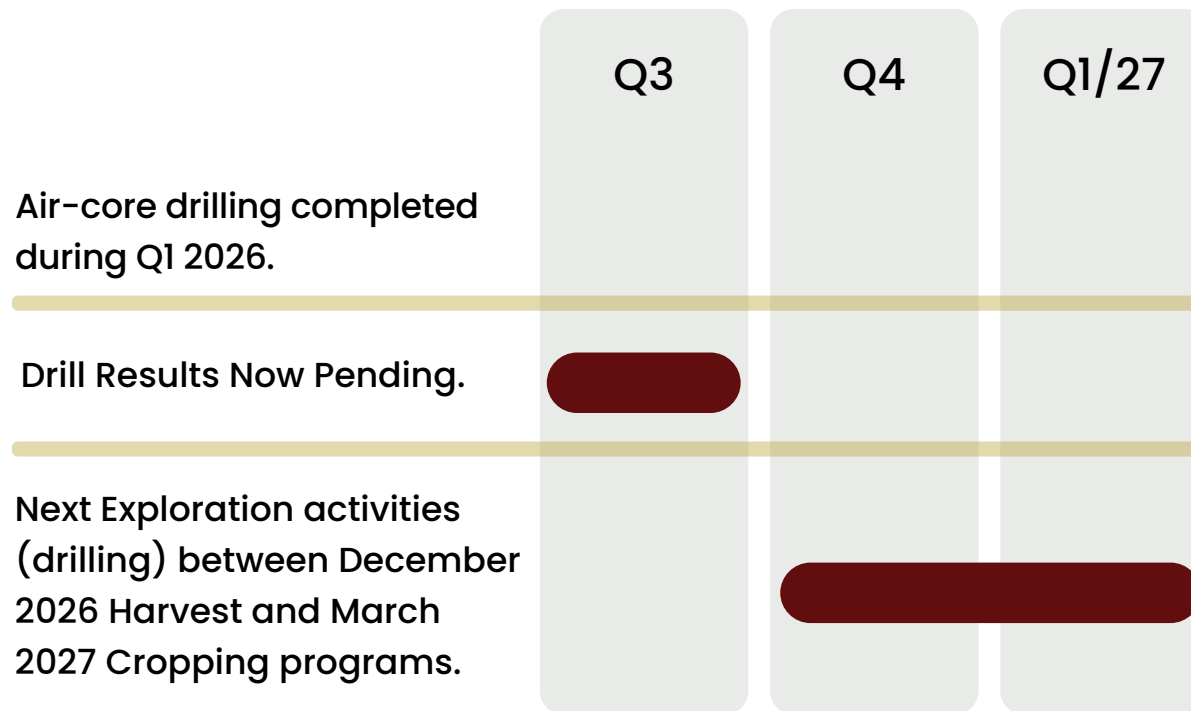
| | Q3 | Q4 | Q1/27 |
|---|---|---|---|
| Air-core drilling completed during Q1 2026. | | | |
| Drill Results Now Pending. | | | |
| Next Exploration activities (drilling) between December 2026 Harvest and March 2027 Cropping programs. | | | |